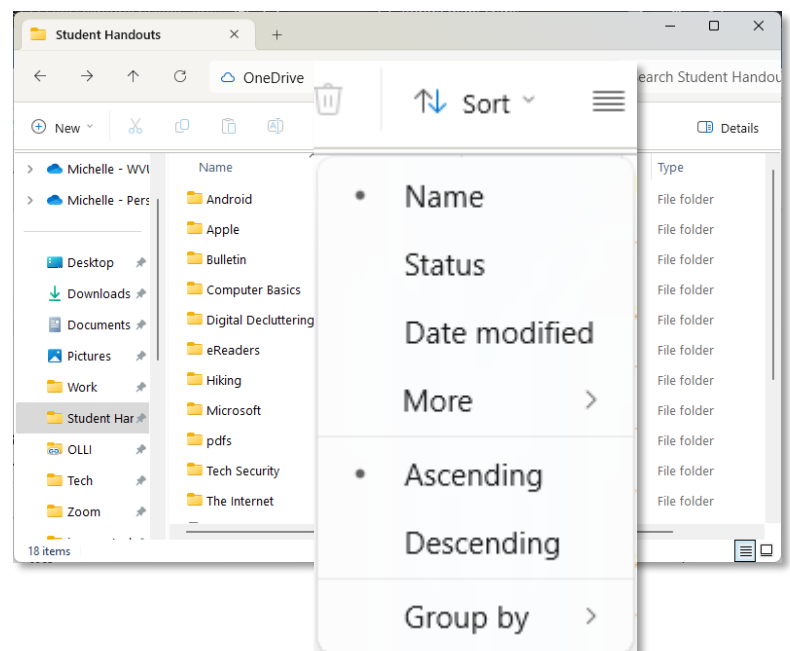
Student Handouts ×   +

← → ↑ ⟳ OneDrive

earch Student Handou

New

Sort

Details

Michelle - WVU

Michelle - Pers

Desktop

Downloads

Documents

Pictures

Work

Student Har

OLLI

Tech

Zoom

18 items

Name

Android

Apple

Bulletin

Computer Basics

Digital Decluttering

eReaders

Hiking

Microsoft

pdfs

Tech Security

The Internet

Type

File folder

File folder

File folder

File folder

File folder

File folder

File folder

File folder

File folder

File folder

File folder

Name

Status

Date modified

More

Ascending

Descending

Group by